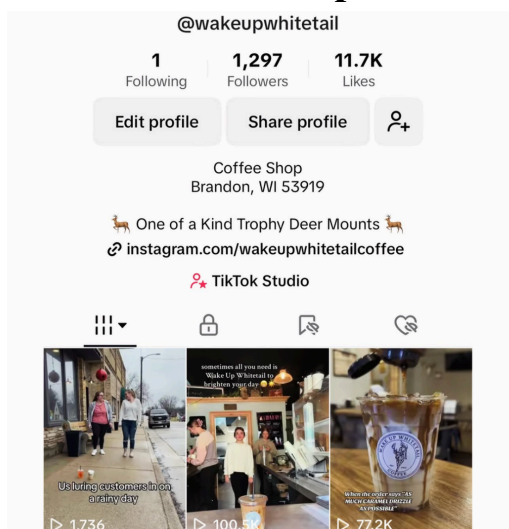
@wakeupwhitetail

1 Following | 1,297 Followers | 11.7K Likes

Edit profile | Share profile

Coffee Shop
Brandon, WI 53919

🦌 One of a Kind Trophy Deer Mounts 🦌
instagram.com/wakeupwhitetailcoffee

TikTok Studio

Us luring customers in on a rainy day
▷ 1,736

sometimes all you need is Wake Up Whitetail to brighten your day
▷ 100.5K

WAKE UP WHITETAIL
When the order says "AS MUCH CARAMEL DRIZZLE AS POSSIBLE"
▷ 77.2K